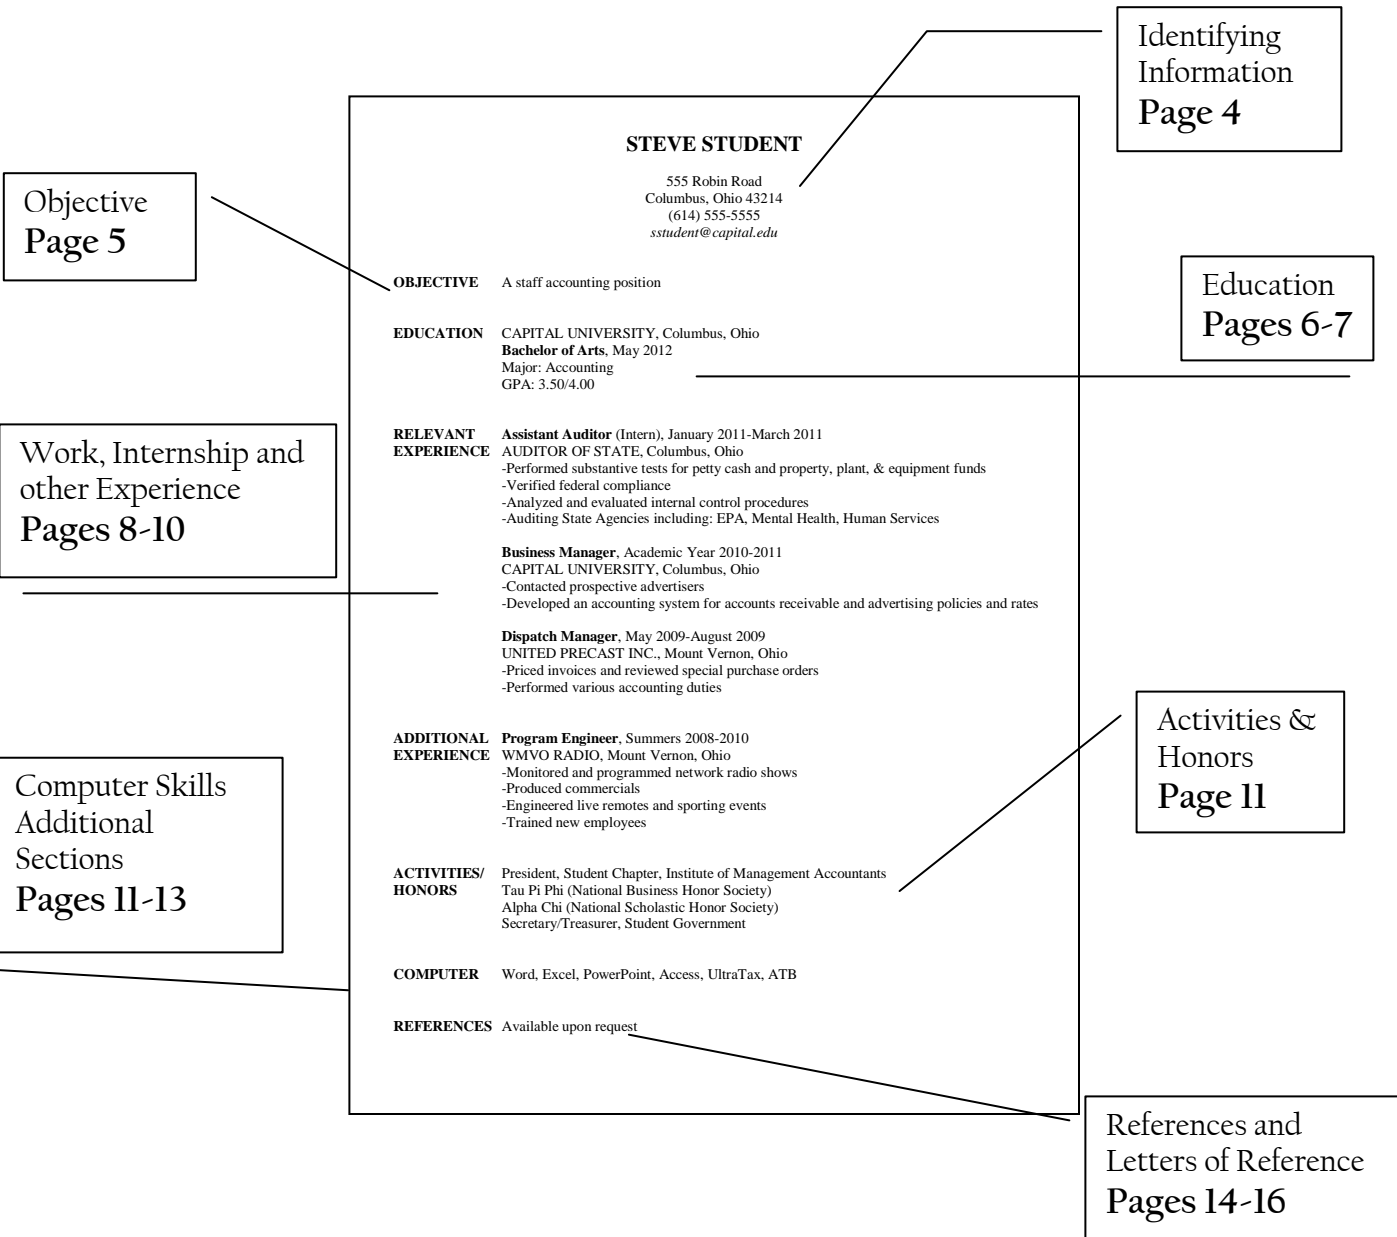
Identifying Information
Page 4

Objective
Page 5

Education
Pages 6-7

Work, Internship and other Experience
Pages 8-10

Computer Skills
Additional Sections
Pages 11-13

Activities & Honors
Page 11

STEVE STUDENT

555 Robin Road
Columbus, Ohio 43214
(614) 555-5555
sstudent@capital.edu

OBJECTIVE A staff accounting position

EDUCATION CAPITAL UNIVERSITY, Columbus, Ohio
Bachelor of Arts, May 2012
Major: Accounting
GPA: 3.50/4.00

RELEVANT EXPERIENCE Assistant Auditor (Intern), January 2011-March 2011
AUDITOR OF STATE, Columbus, Ohio
-Performed substantive tests for petty cash and property, plant, & equipment funds
-Verified federal compliance
-Analyzed and evaluated internal control procedures
-Auditing State Agencies including: EPA, Mental Health, Human Services

Business Manager, Academic Year 2010-2011
CAPITAL UNIVERSITY, Columbus, Ohio
-Contacted prospective advertisers
-Developed an accounting system for accounts receivable and advertising policies and rates

Dispatch Manager, May 2009-August 2009
UNITED PRECAST INC., Mount Vernon, Ohio
-Priced invoices and reviewed special purchase orders
-Performed various accounting duties

ADDITIONAL EXPERIENCE Program Engineer, Summers 2008-2010
WMVO RADIO, Mount Vernon, Ohio
-Monitored and programmed network radio shows
-Produced commercials
-Engineered live remotes and sporting events
-Trained new employees

ACTIVITIES/ HONORS President, Student Chapter, Institute of Management Accountants
Tau Pi Phi (National Business Honor Society)
Alpha Chi (National Scholastic Honor Society)
Secretary/Treasurer, Student Government

COMPUTER Word, Excel, PowerPoint, Access, UltraTax, ATB

REFERENCES Available upon request

References and Letters of Reference
Pages 14-16